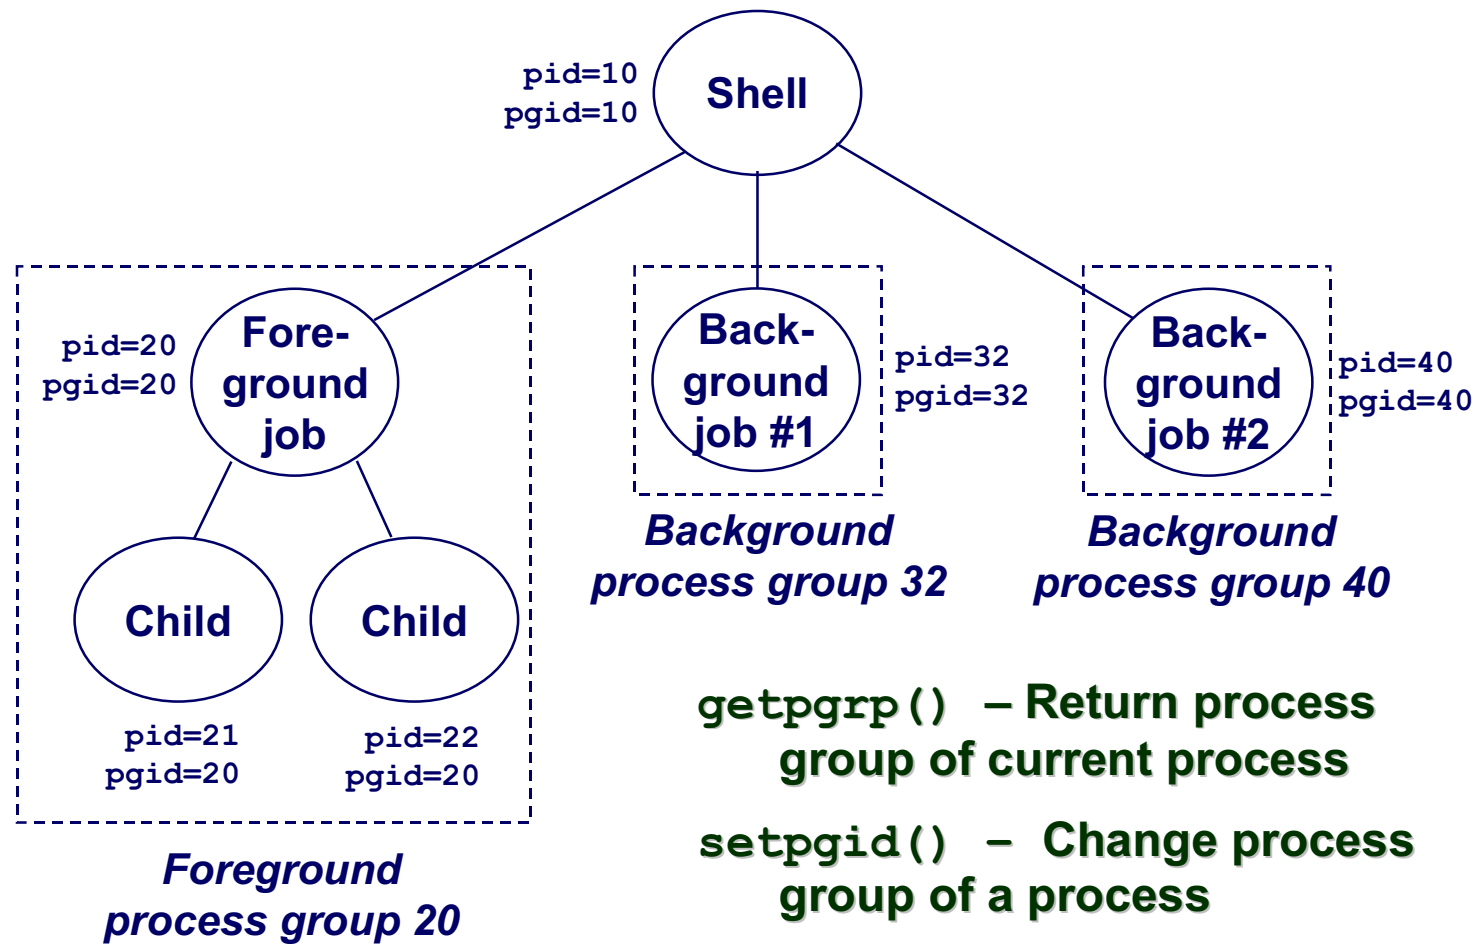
pid=10
pgid=10

Shell

pid=20
pgid=20

Foreground job

Background job #1

pid=32
pgid=32

Background job #2

pid=40
pgid=40

Child

Child

pid=21
pgid=20

pid=22
pgid=20

Background process group 32

Background process group 40

Foreground process group 20

getpgrp() – Return process group of current process

setpgid() – Change process group of a process